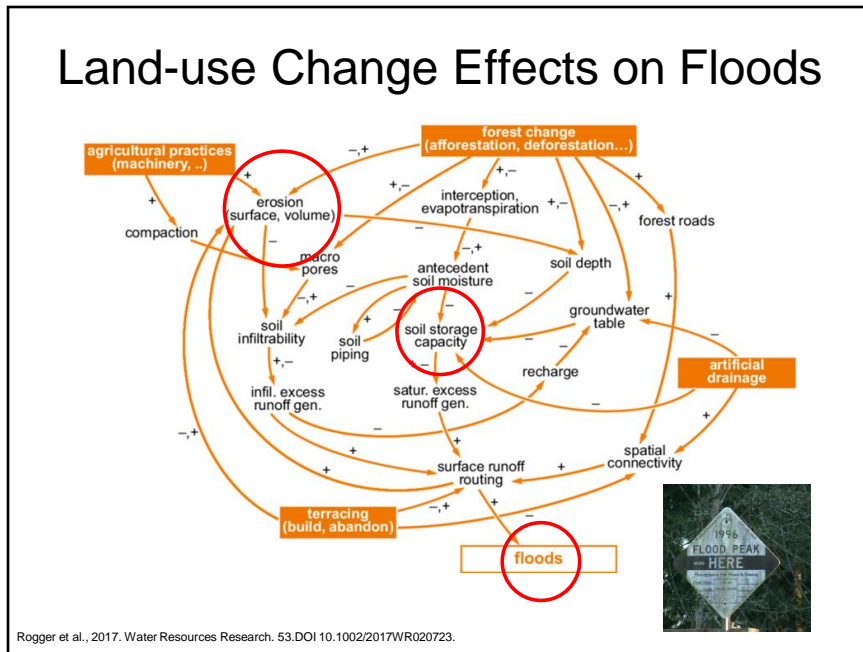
Land-use Change Effects on Floods

agricultural practices (machinery, ..)

forest change (afforestation, deforestation...)

erosion (surface, volume)

compaction

interception, evapotranspiration

forest roads

macro pores

antecedent soil moisture

soil depth

soil infiltrability

soil piping

soil storage capacity

groundwater table

infil. excess runoff gen.

satur. excess runoff gen.

recharge

artificial drainage

surface runoff routing

spatial connectivity

terracing (build, abandon)

floods

–,+ + +,– +,– +,– –,+ + – –,+ – –,+ + – – + +,– – – – + – + –,+ + + + –,+ + – + + –

1996 FLOOD PEAK HERE

Rogger et al., 2017. Water Resources Research. 53.DOI 10.1002/2017WR020723.